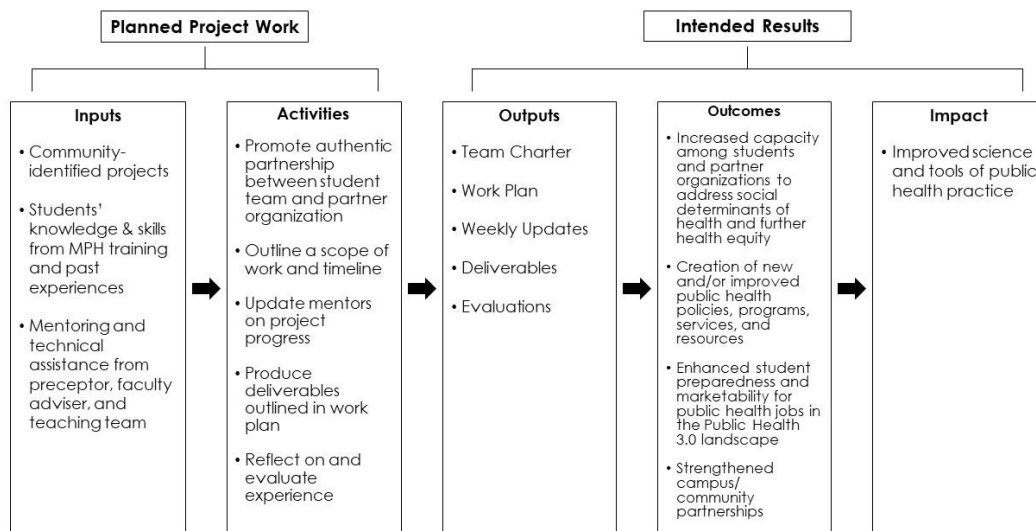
Planned Project Work

Intended Results

Inputs

• Community-identified projects

• Students' knowledge & skills from MPH training and past experiences

• Mentoring and technical assistance from preceptor, faculty adviser, and teaching team

Activities

• Promote authentic partnership between student team and partner organization

• Outline a scope of work and timeline

• Update mentors on project progress

• Produce deliverables outlined in work plan

• Reflect on and evaluate experience

Outputs

• Team Charter

• Work Plan

• Weekly Updates

• Deliverables

• Evaluations

Outcomes

• Increased capacity among students and partner organizations to address social determinants of health and further health equity

• Creation of new and/or improved public health policies, programs, services, and resources

• Enhanced student preparedness and marketability for public health jobs in the Public Health 3.0 landscape

• Strengthened campus/ community partnerships

Impact

• Improved science and tools of public health practice